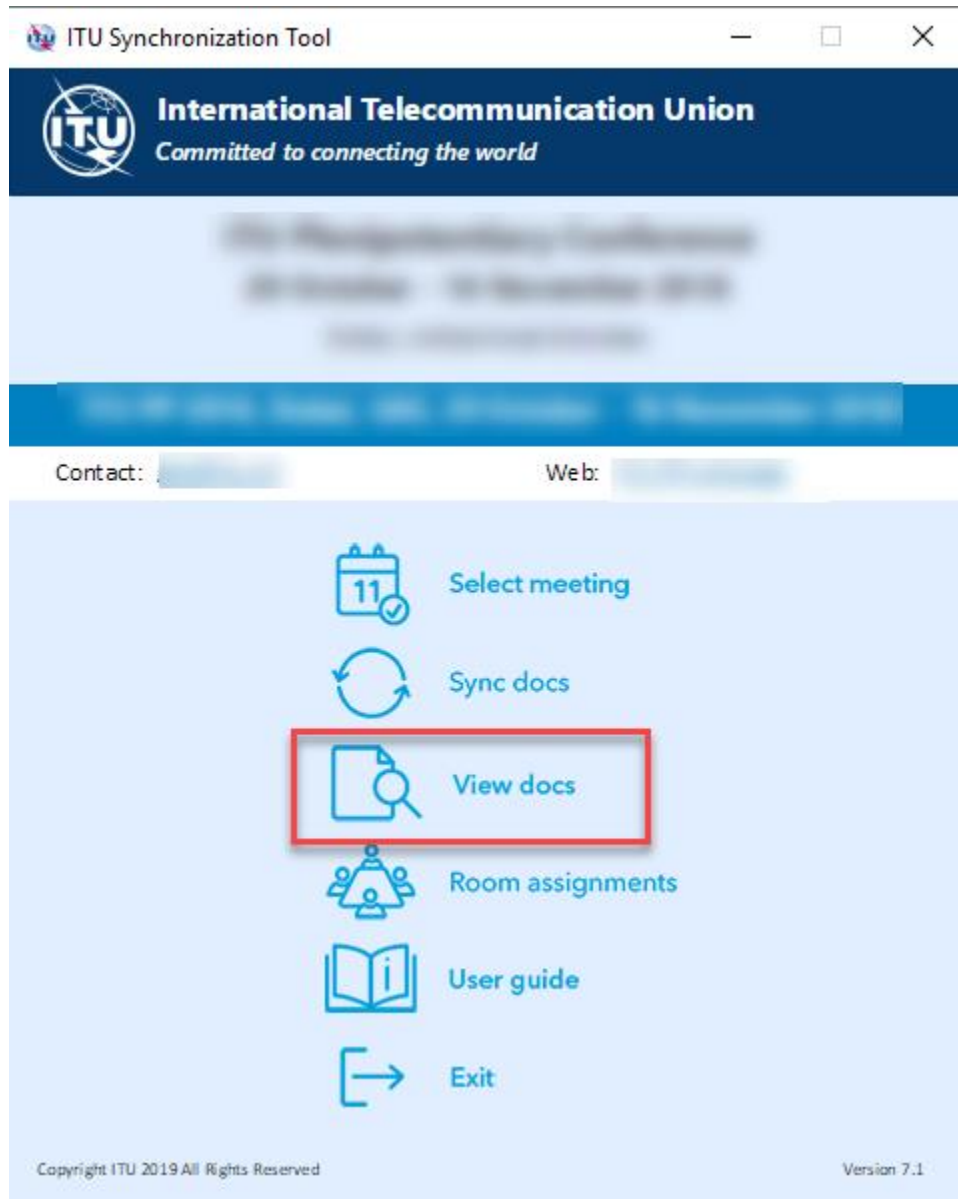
ITU Synchronization Tool

ITU

International Telecommunication Union
Committed to connecting the world

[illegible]
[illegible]
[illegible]

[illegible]

Contact: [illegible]

Web: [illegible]

11

Select meeting

Sync docs

View docs

Room assignments

i

User guide

Exit

Copyright ITU 2019 All Rights Reserved

Version 7.1